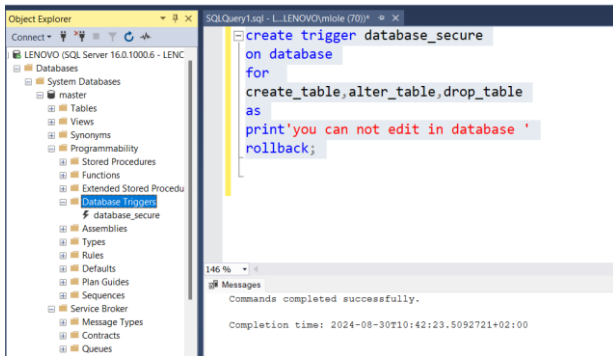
Object Explorer
Connect ▾
LENOVO (SQL Server 16.0.1000.6 - LENC
Databases
System Databases
master
Tables
Views
Synonyms
Programmability
Stored Procedures
Functions
Extended Stored Procedu
Database Triggers
database_secure
Assemblies
Types
Rules
Defaults
Plan Guides
Sequences
Service Broker
Message Types
Contracts
Queues

SQLQuery1.sql - L...LENOVO\mlole (70))*

create trigger database_secure
on database
for
create_table,alter_table,drop_table
as
print'you can not edit in database '
rollback;

146 %
Messages
Commands completed successfully.

Completion time: 2024-08-30T10:42:23.5092721+02:00